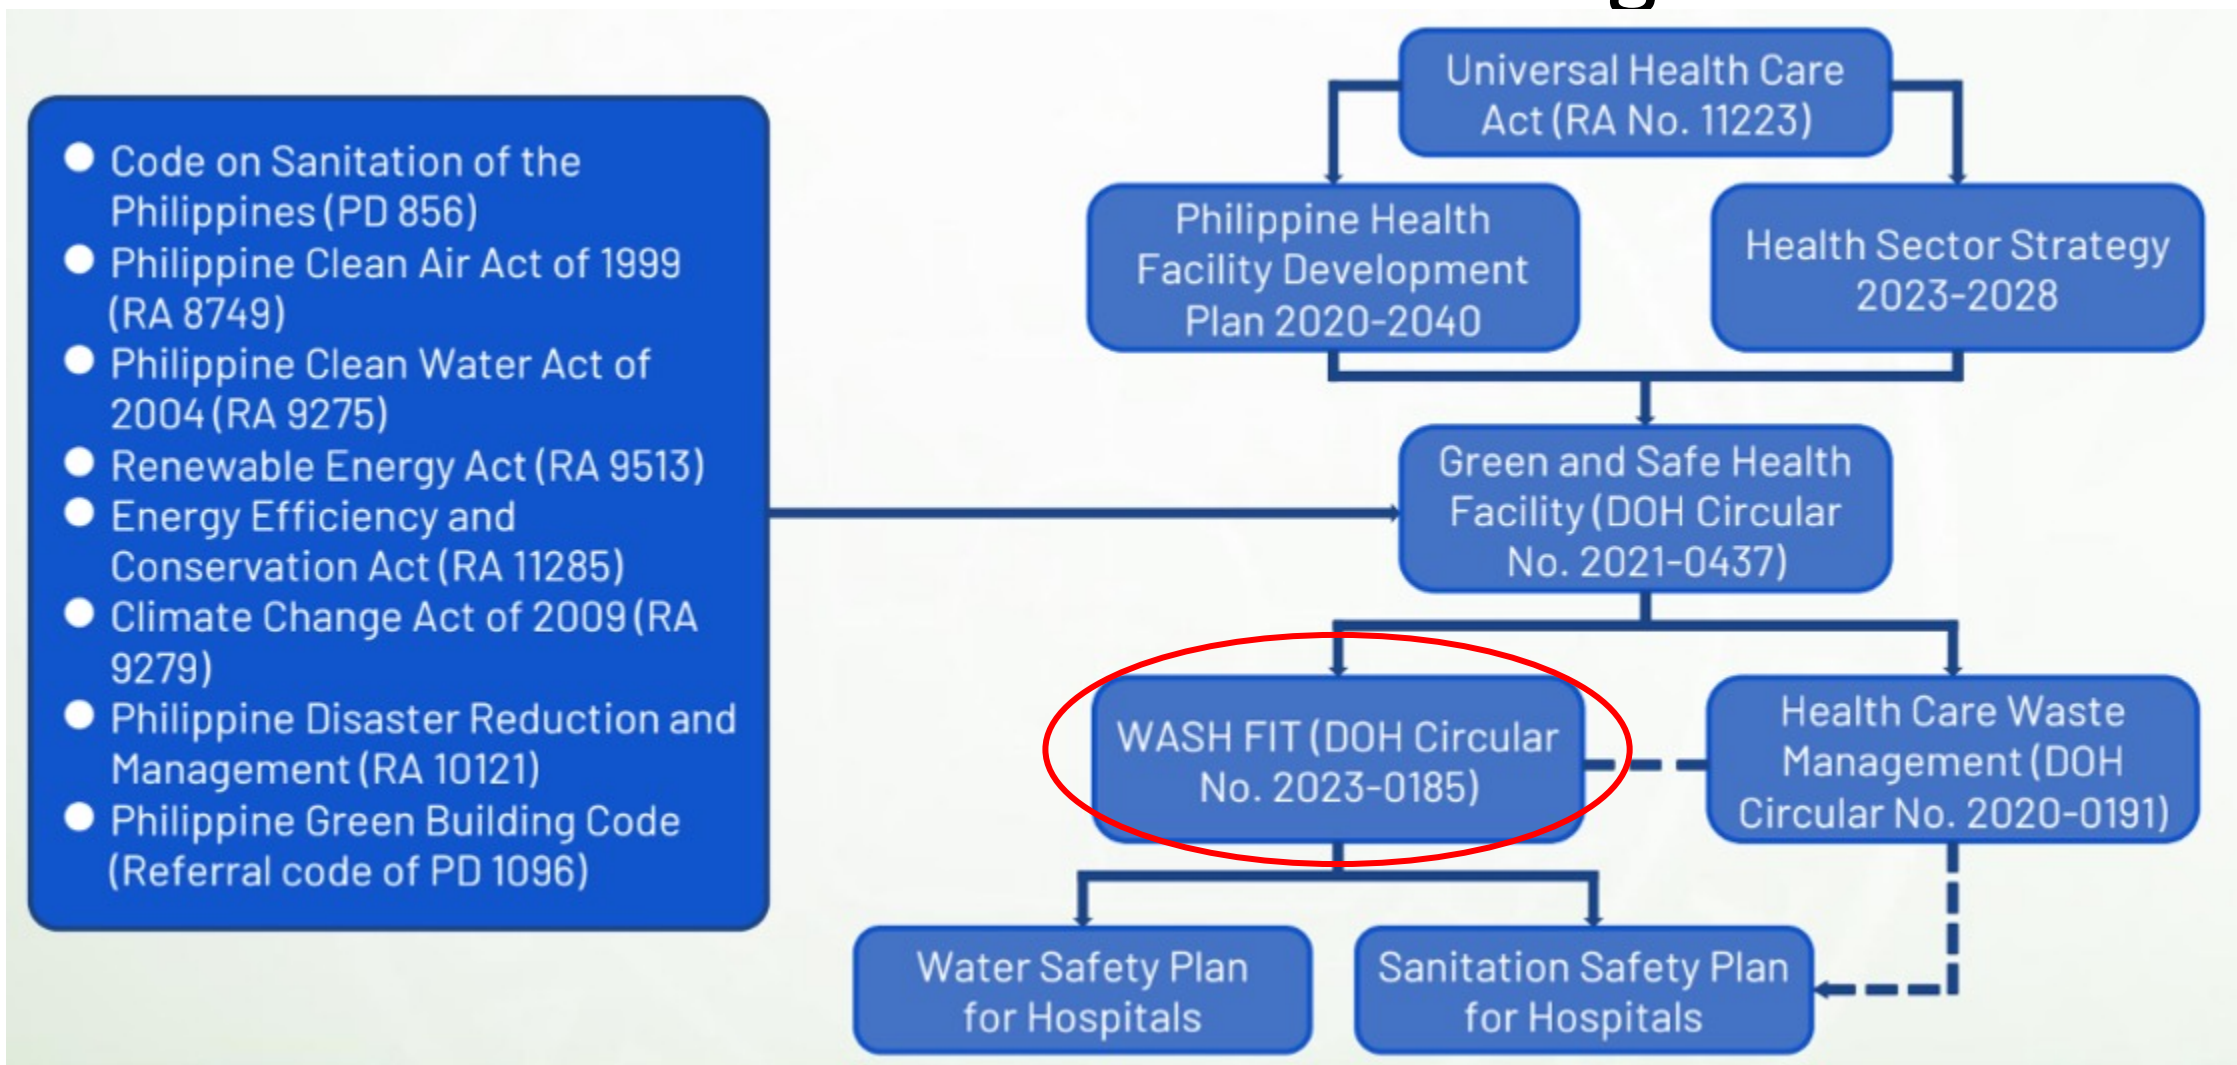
- Code on Sanitation of the Philippines (PD 856)
- Philippine Clean Air Act of 1999 (RA 8749)
- Philippine Clean Water Act of 2004 (RA 9275)
- Renewable Energy Act (RA 9513)
- Energy Efficiency and Conservation Act (RA 11285)
- Climate Change Act of 2009 (RA 9279)
- Philippine Disaster Reduction and Management (RA 10121)
- Philippine Green Building Code (Referral code of PD 1096)

Universal Health Care Act (RA No. 11223)

Philippine Health Facility Development Plan 2020-2040

Health Sector Strategy 2023-2028

Green and Safe Health Facility (DOH Circular No. 2021-0437)

WASH FIT (DOH Circular No. 2023-0185)

Health Care Waste Management (DOH Circular No. 2020-0191)

Water Safety Plan for Hospitals

Sanitation Safety Plan for Hospitals